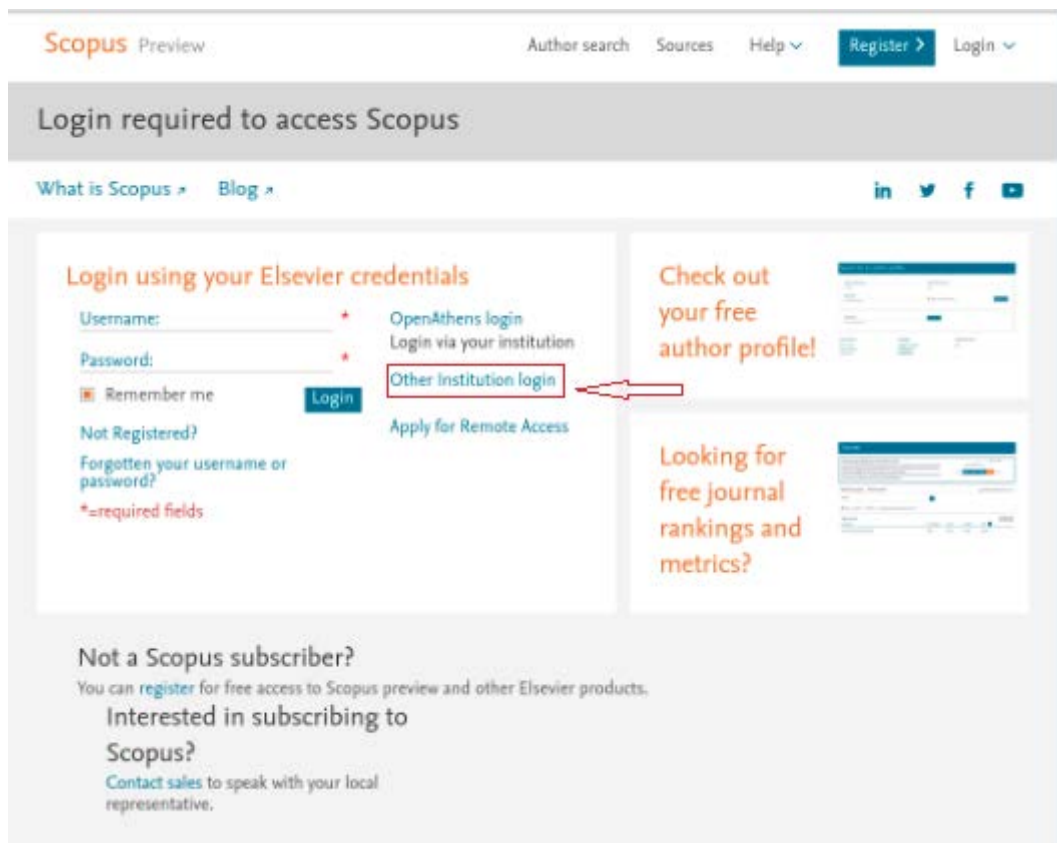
Scopus Preview

Author search Sources Help Register Login

Login required to access Scopus

What is Scopus Blog

in

Login using your Elsevier credentials

Username: *

Password: *

Remember me

Login

Not Registered?

Forgotten your username or password?

*=required fields

OpenAthens login

Login via your institution

Other institution login

Apply for Remote Access

Check out your free author profile!

Looking for free journal rankings and metrics?

Not a Scopus subscriber?

You can register for free access to Scopus preview and other Elsevier products.

Interested in subscribing to Scopus?

Contact sales to speak with your local representative.